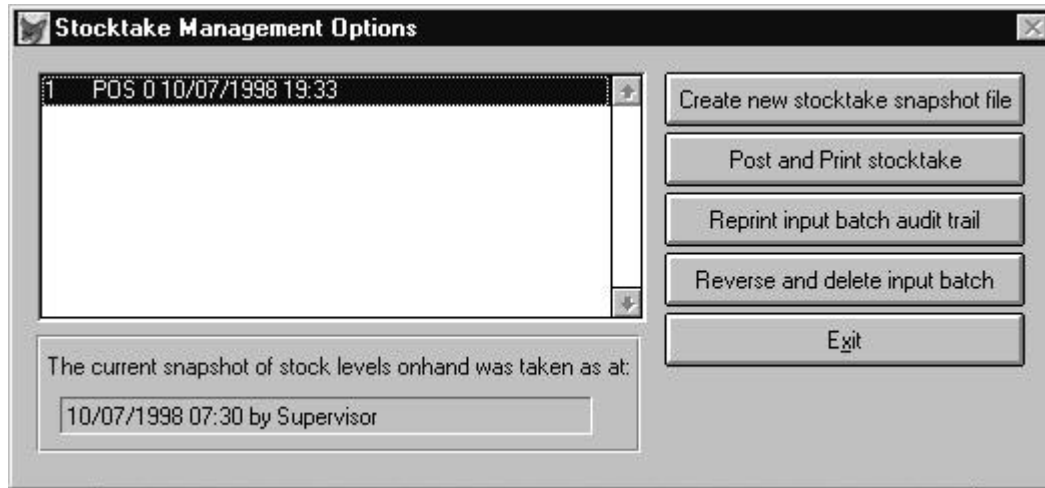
Stocktake Management Options

1 POS 0 10/07/1998 19:33

The current snapshot of stock levels onhand was taken as at:

10/07/1998 07:30 by Supervisor

Create new stocktake snapshot file

Post and Print stocktake

Reprint input batch audit trail

Reverse and delete input batch

Exit